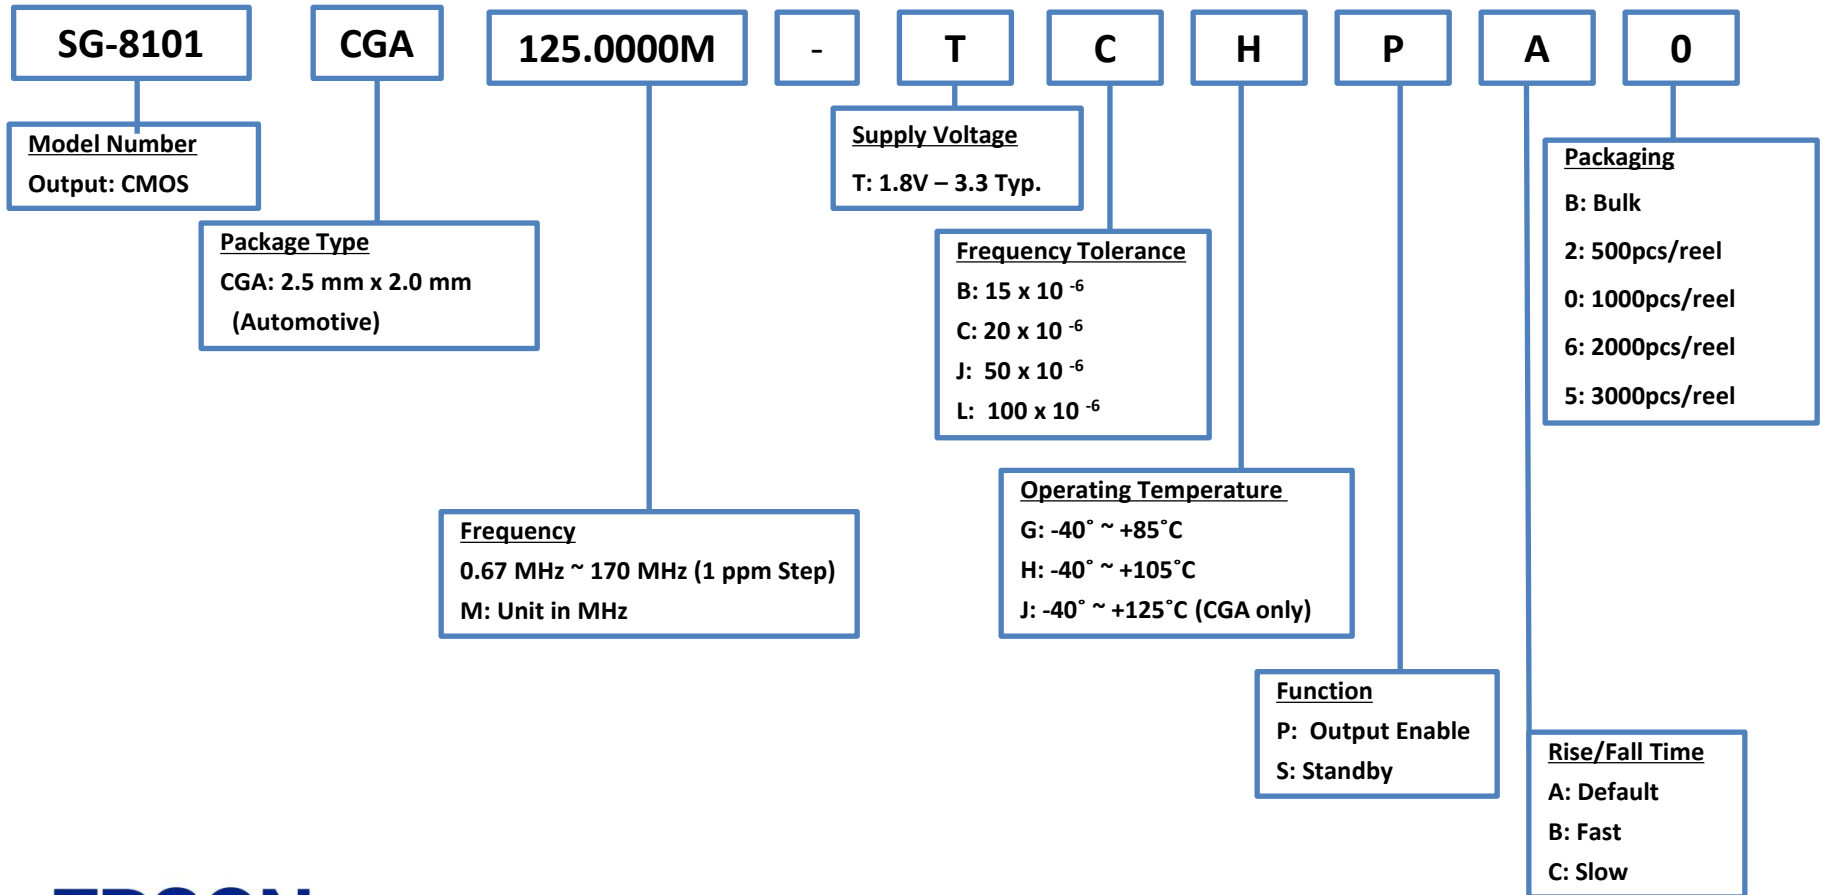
SG-8101

CGA

125.0000M

-

T

C

H

P

A

0

Model Number
Output: CMOS

Package Type
CGA: 2.5 mm x 2.0 mm
(Automotive)

Frequency
0.67 MHz ~ 170 MHz (1 ppm Step)
M: Unit in MHz

Supply Voltage
T: 1.8V – 3.3 Typ.

Frequency Tolerance
B: 15 x 10 $^{-6}$
C: 20 x 10 $^{-6}$
J: 50 x 10 $^{-6}$
L: 100 x 10 $^{-6}$

Operating Temperature
G: -40˚ ~ +85˚C
H: -40˚ ~ +105˚C
J: -40˚ ~ +125˚C (CGA only)

Function
P: Output Enable
S: Standby

Rise/Fall Time
A: Default
B: Fast
C: Slow

Packaging
B: Bulk
2: 500pcs/reel
0: 1000pcs/reel
6: 2000pcs/reel
5: 3000pcs/reel

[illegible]